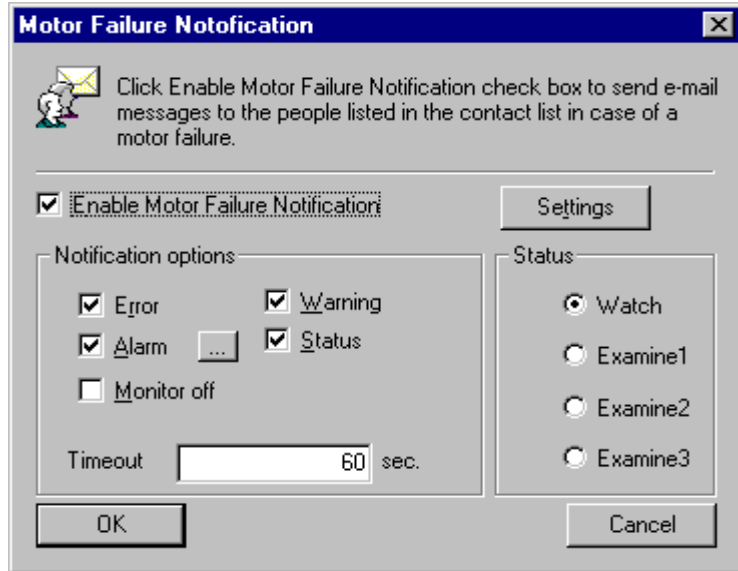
Motor Failure Notofication

Click Enable Motor Failure Notification check box to send e-mail messages to the people listed in the contact list in case of a motor failure.

Enable Motor Failure Notification

Settings

Notification options

Error

Warning

Alarm

...

Status

Monitor off

Timeout

60

sec.

Status

Watch

Examine1

Examine2

Examine3

OK

Cancel